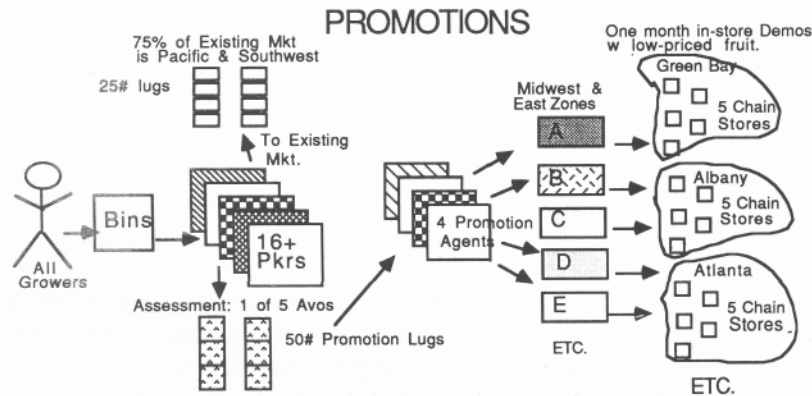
PROMOTIONS

75% of Existing Mkt is Pacific & Southwest

25# lugs

To Existing Mkt.

All Growers

Bins

16+ Pkrs

Assessment: 1 of 5 Avos

50# Promotion Lugs

4 Promotion Agents

Midwest & East Zones

A

B

C

D

E

ETC.

One month in-store Demos w low-priced fruit.

Green Bay
5 Chain Stores

Albany
5 Chain Stores

Atlanta
5 Chain Stores

ETC.